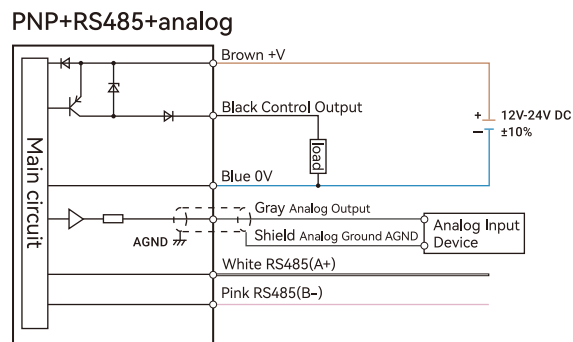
PNP+RS485+analog

Main circuit

Brown +V

Black Control Output

load

+ 12V-24V DC
− ±10%

Blue 0V

Gray Analog Output

AGND

Shield Analog Ground AGND

Analog Input Device

White RS485(A+)

Pink RS485(B−)